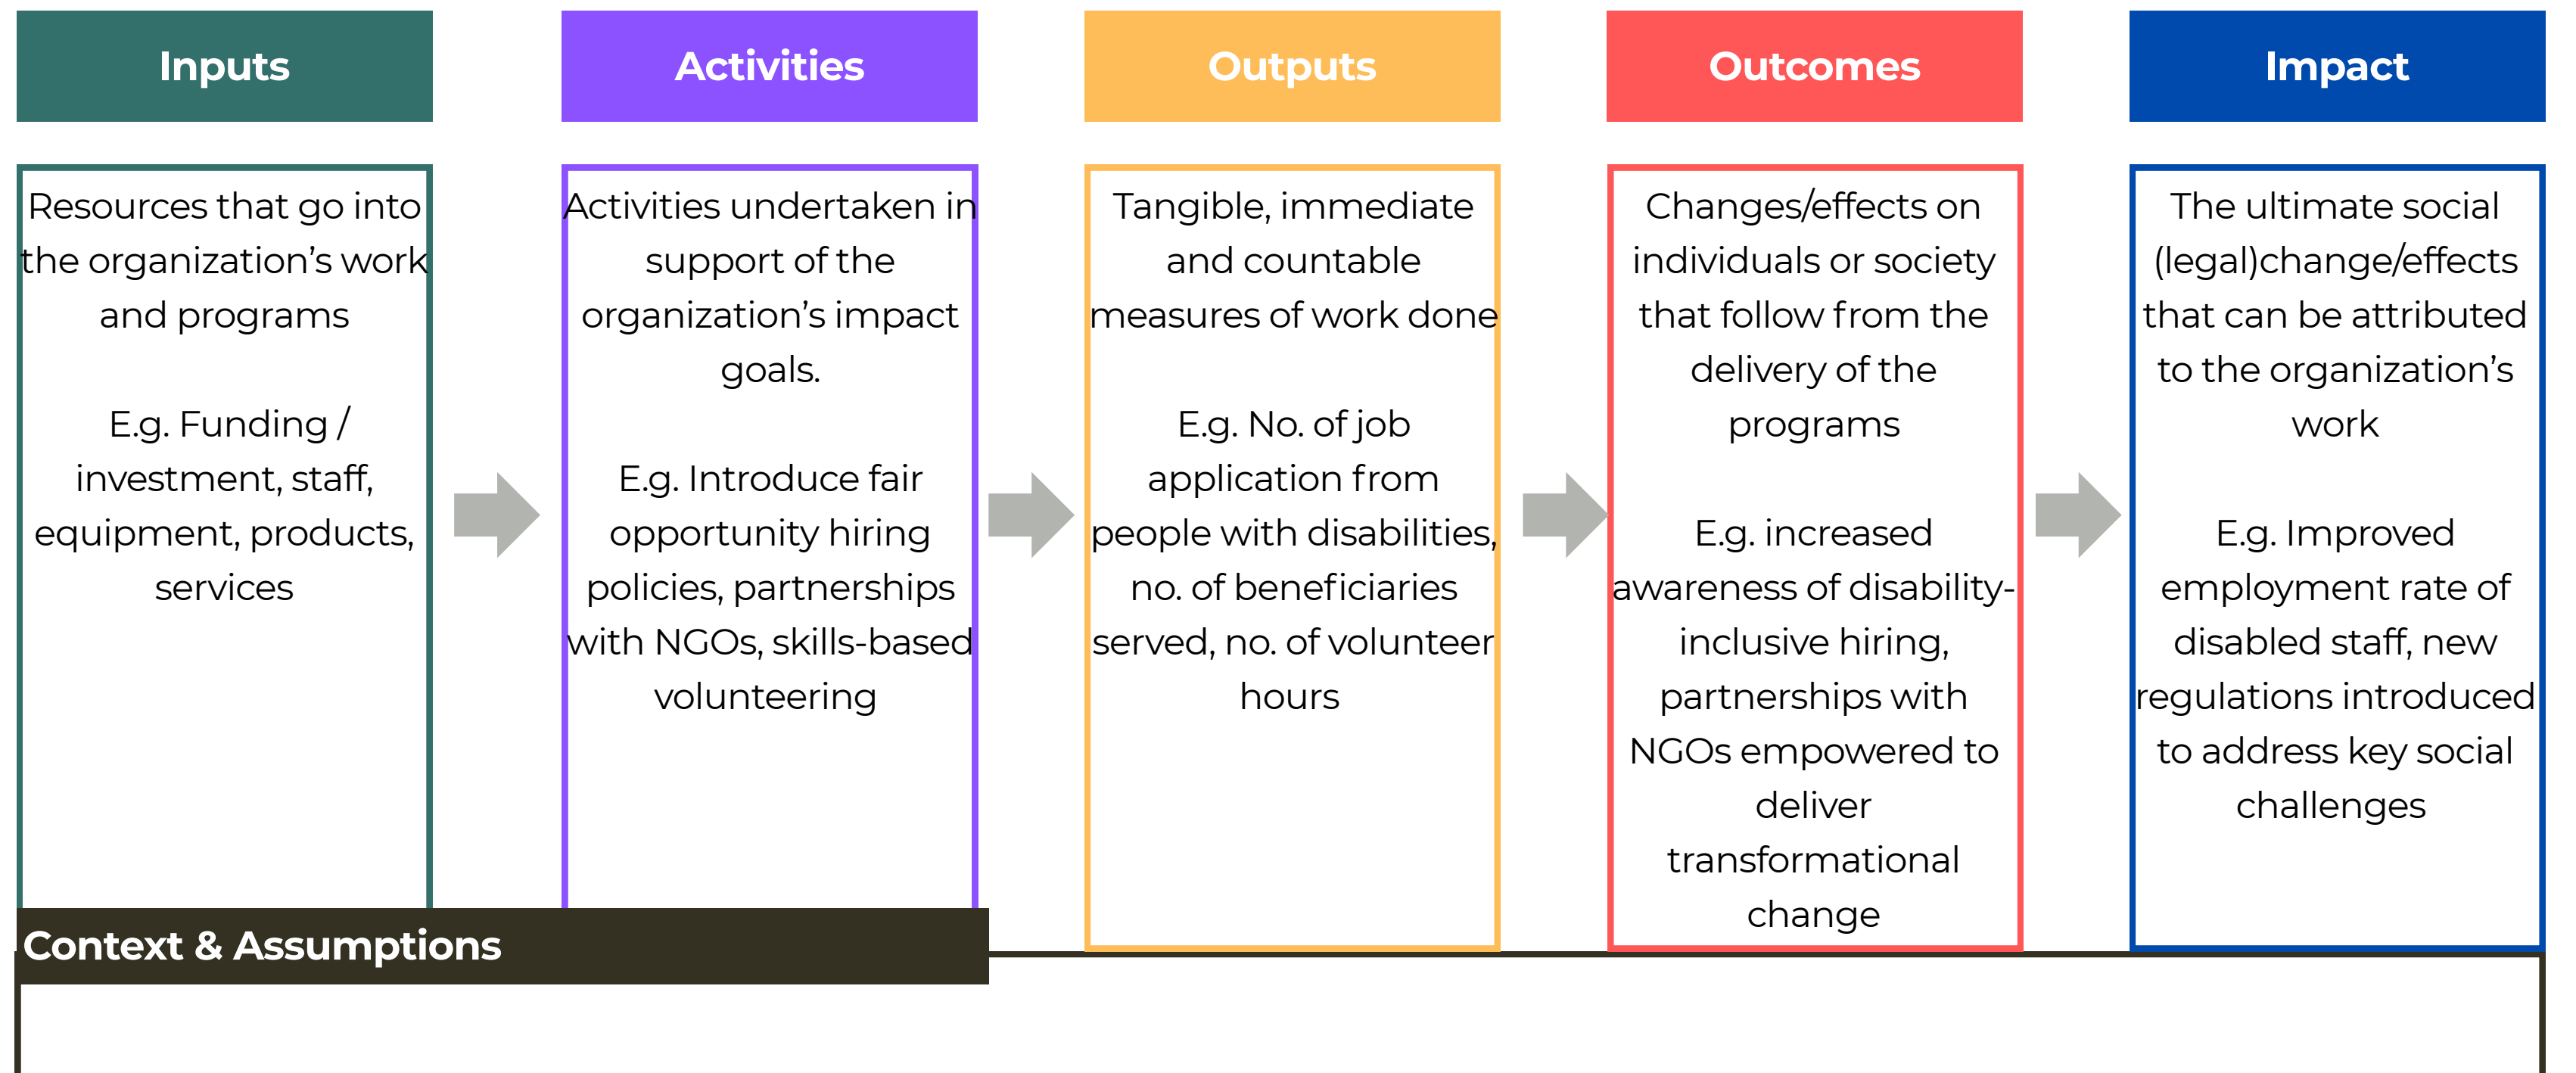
Inputs

Resources that go into the organization's work and programs

E.g. Funding / investment, staff, equipment, products, services

Activities

Activities undertaken in support of the organization's impact goals.

E.g. Introduce fair opportunity hiring policies, partnerships with NGOs, skills-based volunteering

Outputs

Tangible, immediate and countable measures of work done

E.g. No. of job application from people with disabilities, no. of beneficiaries served, no. of volunteer hours

Outcomes

Changes/effects on individuals or society that follow from the delivery of the programs

E.g. increased awareness of disability-inclusive hiring, partnerships with NGOs empowered to deliver transformational change

Impact

The ultimate social (legal)change/effects that can be attributed to the organization's work

E.g. Improved employment rate of disabled staff, new regulations introduced to address key social challenges

Context & Assumptions